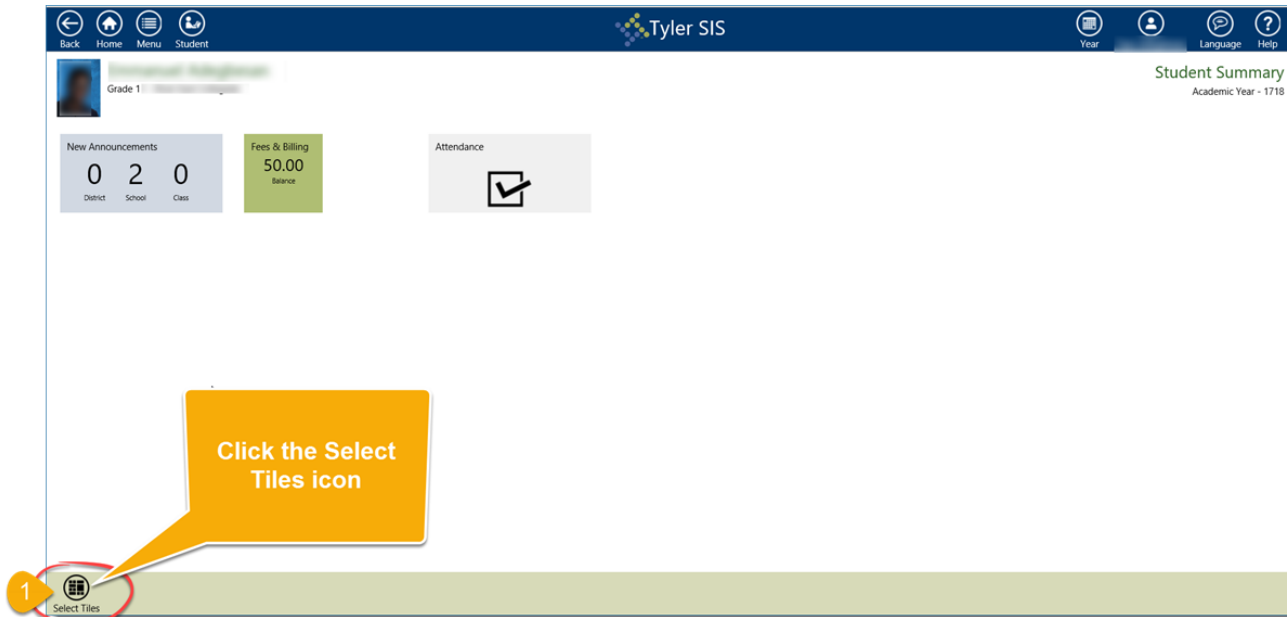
Back Home Menu Student

Tyler SIS

Year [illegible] Language Help

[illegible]
Grade 1 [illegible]

Student Summary
Academic Year - 1718

New Announcements
0 2 0
District School Class

Fees & Billing
50.00
Balance

Attendance

Click the Select Tiles icon

1

Select Tiles